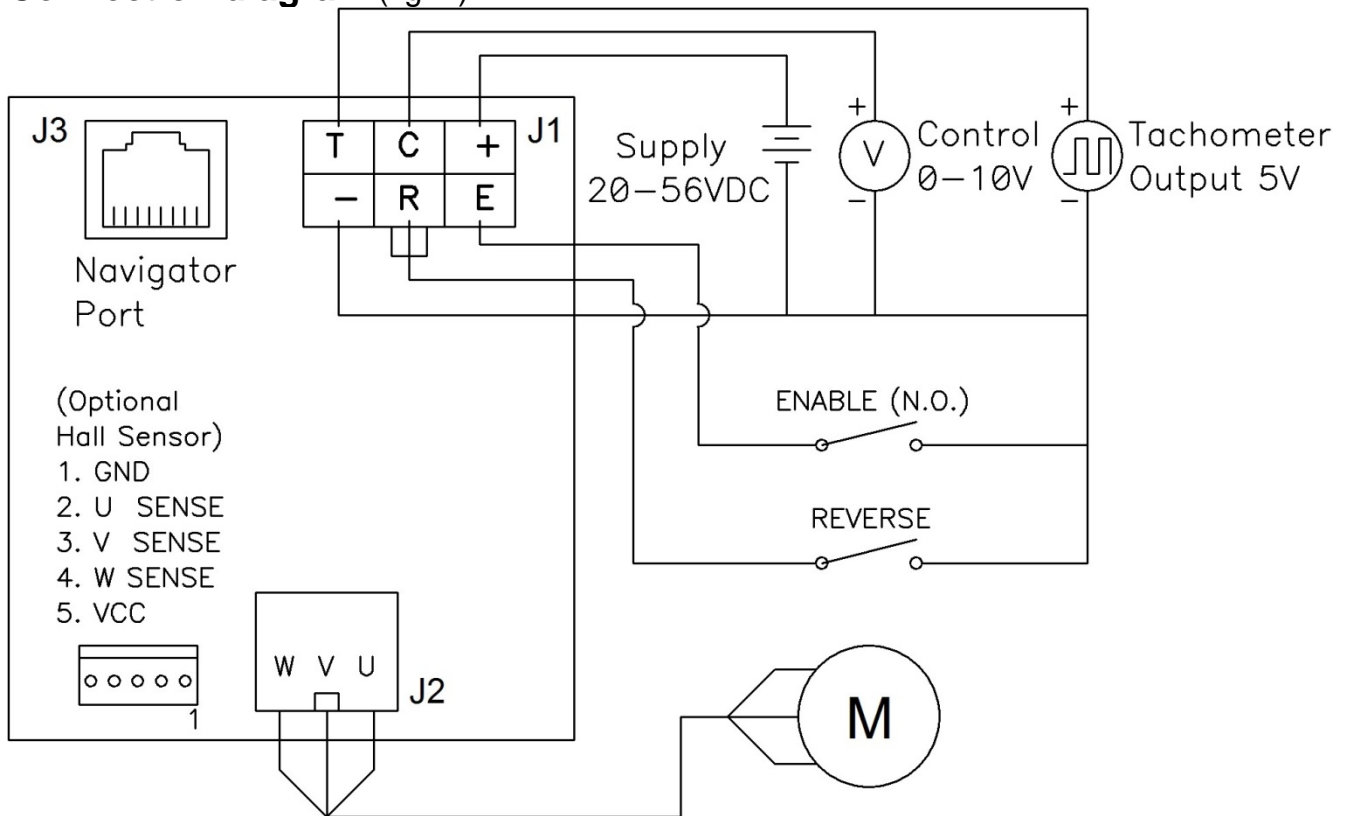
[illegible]

J3

Navigator Port

T C +
− R E
J1

Supply 20−56VDC

+ V −
Control 0−10V

+ −
Tachometer Output 5V

ENABLE (N.O.)

REVERSE

(Optional Hall Sensor)
1. GND
2. U SENSE
3. V SENSE
4. W SENSE
5. VCC

1

W V U
J2

M